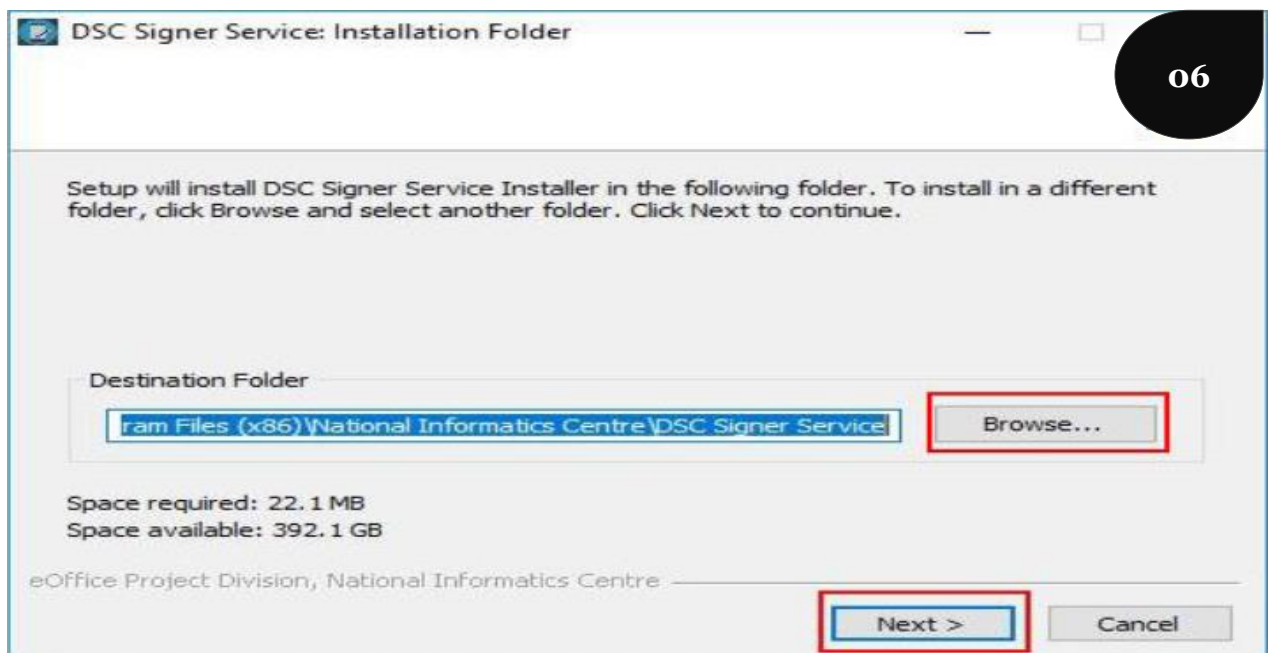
DSC Signer Service: Installation Folder

06

Setup will install DSC Signer Service Installer in the following folder. To install in a different folder, click Browse and select another folder. Click Next to continue.

Destination Folder

ram Files (x86)\National Informatics Centre\DSC Signer Service

Browse...

Space required: 22.1 MB
Space available: 392.1 GB

eOffice Project Division, National Informatics Centre

Next >

Cancel